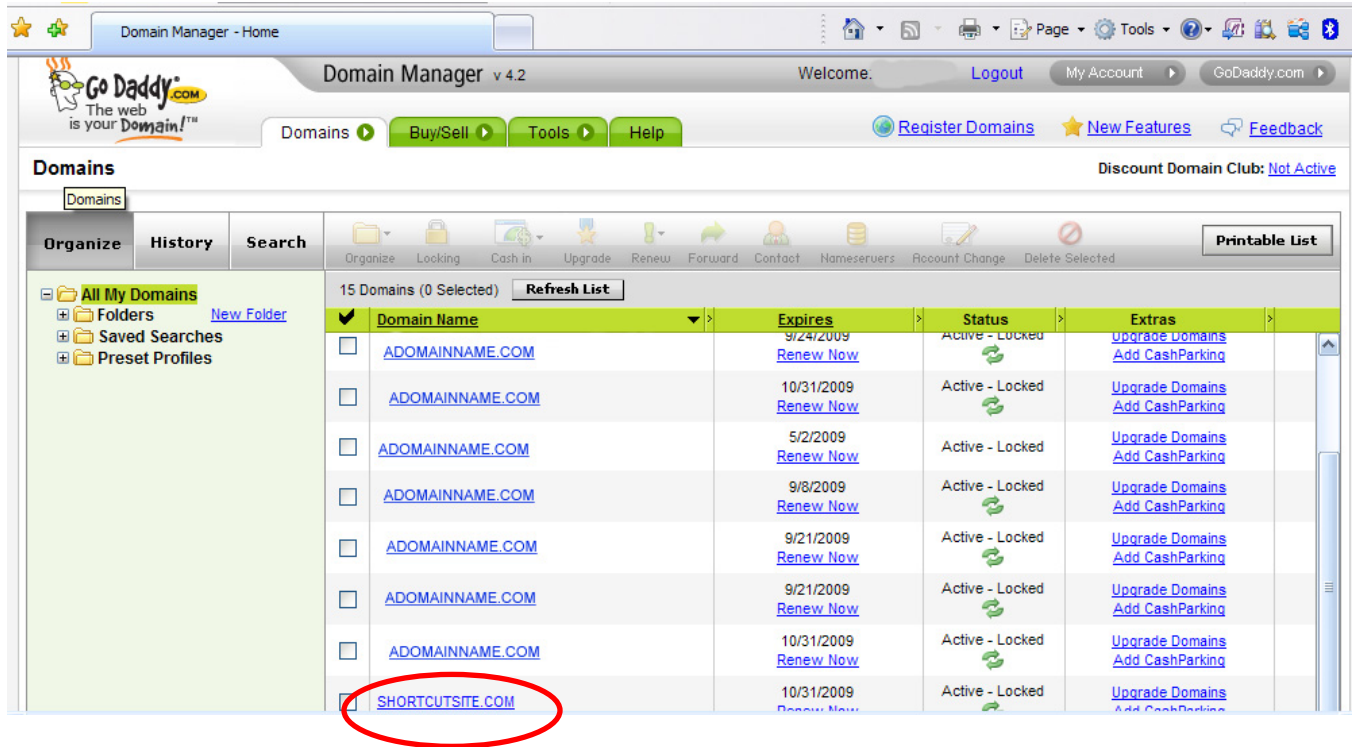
Domain Manager - Home

Page Tools

Go Daddy.com The web is your Domain!™

Domain Manager v 4.2

Welcome. Logout My Account GoDaddy.com

Domains Buy/Sell Tools Help

Register Domains New Features Feedback

Domains

Discount Domain Club: Not Active

Domains

Organize History Search

Organize Locking Cash in Upgrade Renew Forward Contact Nameservers Account Change Delete Selected

Printable List

All My Domains
Folders New Folder
Saved Searches
Preset Profiles

15 Domains (0 Selected) Refresh List

| Domain Name | Expires | Status | Extras |
|---|---|---|---|
| ADOMAINNAME.COM | 9/24/2009 Renew Now | Active - Locked | Upgrade Domains Add CashParking |
| ADOMAINNAME.COM | 10/31/2009 Renew Now | Active - Locked | Upgrade Domains Add CashParking |
| ADOMAINNAME.COM | 5/2/2009 Renew Now | Active - Locked | Upgrade Domains Add CashParking |
| ADOMAINNAME.COM | 9/8/2009 Renew Now | Active - Locked | Upgrade Domains Add CashParking |
| ADOMAINNAME.COM | 9/21/2009 Renew Now | Active - Locked | Upgrade Domains Add CashParking |
| ADOMAINNAME.COM | 9/21/2009 Renew Now | Active - Locked | Upgrade Domains Add CashParking |
| ADOMAINNAME.COM | 10/31/2009 Renew Now | Active - Locked | Upgrade Domains Add CashParking |
| SHORTCUTSITE.COM | 10/31/2009 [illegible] | Active - Locked | Upgrade Domains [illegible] |